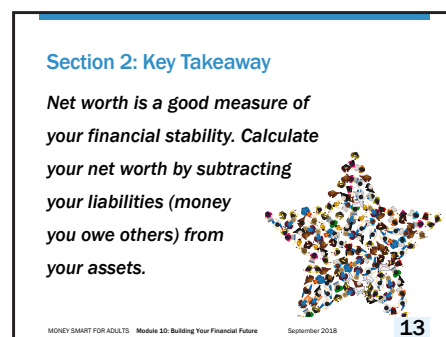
Section 2: Key Takeaway

*Net worth is a good measure of your financial stability. Calculate your net worth by subtracting your liabilities (money you owe others) from your assets.*

MONEY SMART FOR ADULTS **Module 10: Building Your Financial Future** September 2018 **13**